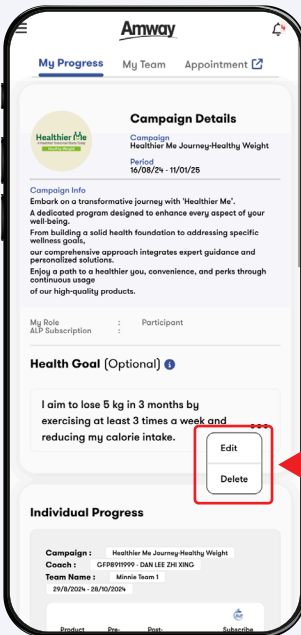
Amway

My Progress My Team Appointment

Healthier Me

Campaign Details

Campaign
Healthier Me Journey-Healthy Weight

Period
16/08/24 - 11/01/25

Campaign Info
Embark on a transformative journey with 'Healthier Me'.
A dedicated program designed to enhance every aspect of your well-being.
From building a solid health foundation to addressing specific wellness goals,
our comprehensive approach integrates expert guidance and personalized solutions.
Enjoy a path to a healthier you, convenience, and perks through continuous usage
of our high-quality products.

My Role : Participant
ALP Subscription :

Health Goal (Optional)

I aim to lose 5 kg in 3 months by exercising at least 3 times a week and reducing my calorie intake.

Edit

Delete

Individual Progress

Campaign : Healthier Me Journey-Healthy Weight
Coach : GFP8911999 - DAN LEE ZHI XING
Team Name : Minnie Team 1
29/8/2024 - 28/10/2024

Product Pre- Post- Subscribe